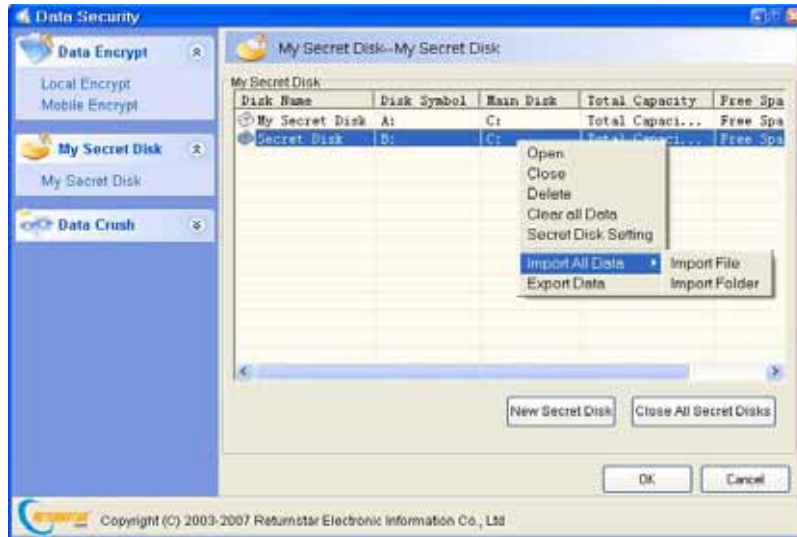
Data Security

Data Encrypt
Local Encrypt
Mobile Encrypt

My Secret Disk
My Secret Disk

Data Crush

My Secret Disk--My Secret Disk

My Secret Disk

| Disk Name | Disk Symbol | Main Disk | Total Capacity | Free Spa |
|---|---|---|---|---|
| My Secret Disk | A: | C: | Total Capaci... | Free Spa |
| Secret Disk | B: | C: | Total Capaci... | Free Spa |

Open
Close
Delete
Clear all Data
Secret Disk Setting
Import All Data
Export Data

Import File
Import Folder

New Secret Disk
Close All Secret Disks

OK
Cancel

Copyright (C) 2003-2007 Returnstar Electronic Information Co., Ltd